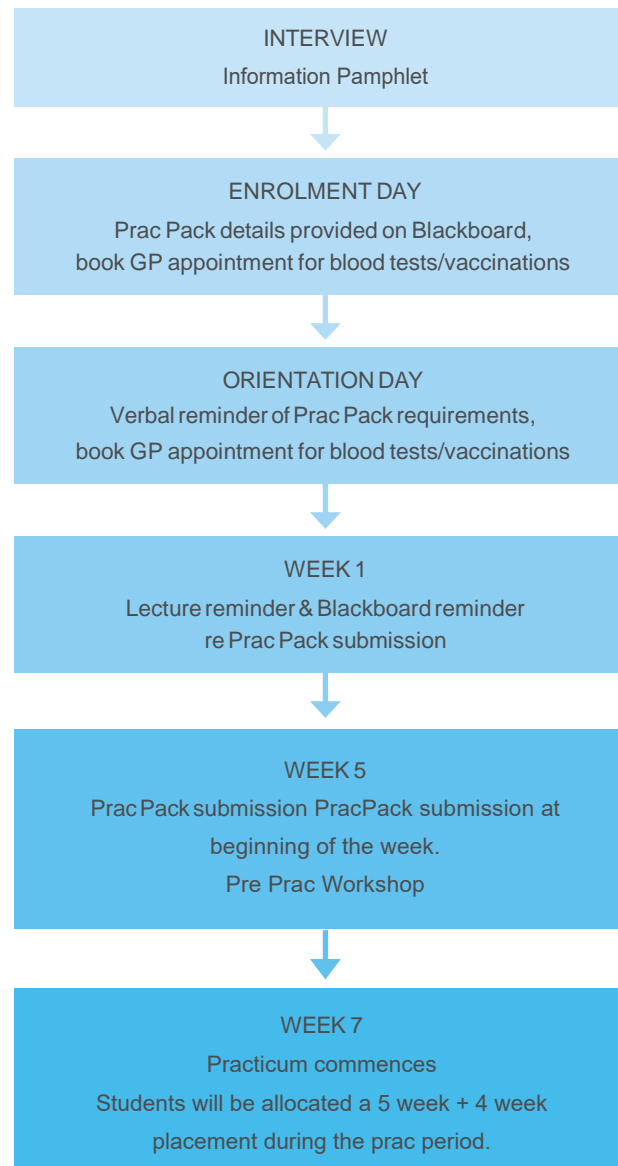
INTERVIEW
Information Pamphlet

ENROLMENT DAY
Prac Pack details provided on Blackboard, book GP appointment for blood tests/vaccinations

ORIENTATION DAY
Verbal reminder of Prac Pack requirements, book GP appointment for blood tests/vaccinations

WEEK 1
Lecture reminder & Blackboard reminder re Prac Pack submission

WEEK 5
Prac Pack submission PracPack submission at beginning of the week.
Pre Prac Workshop

WEEK 7
Practicum commences
Students will be allocated a 5 week + 4 week placement during the prac period.